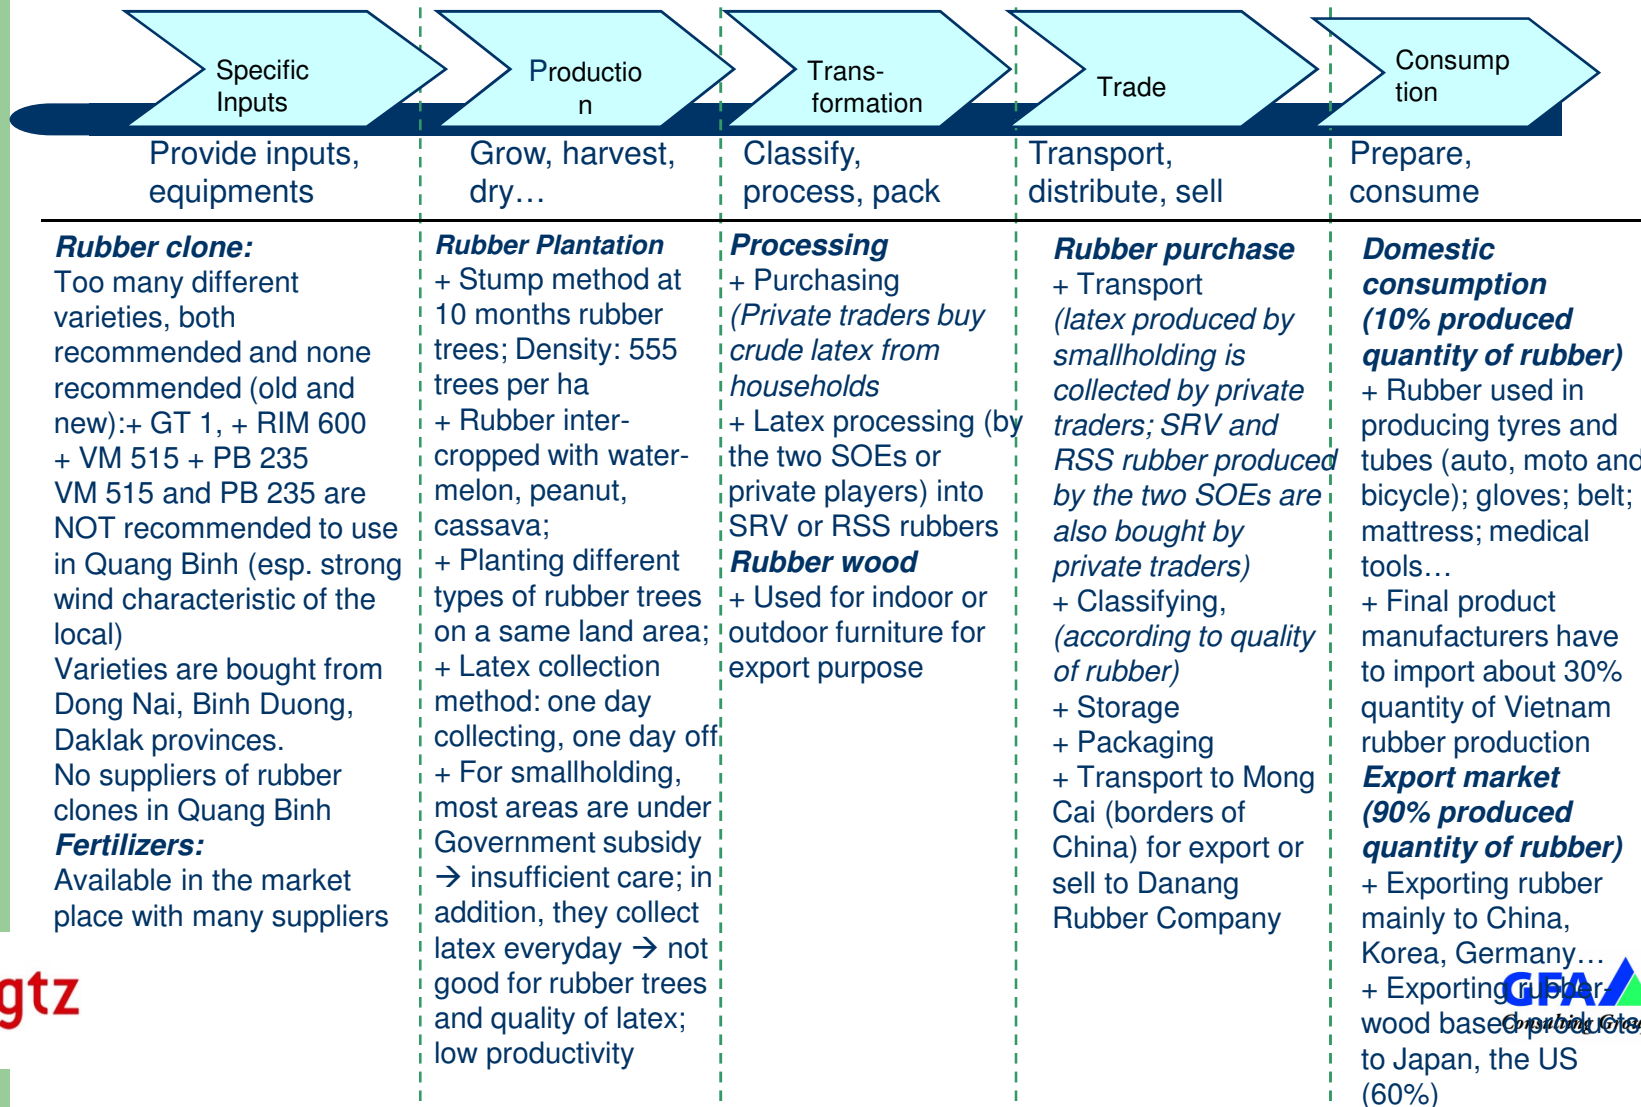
Specific Inputs

Productio n

Trans-formation

Trade

Consump tion

Provide inputs, equipments

Grow, harvest, dry…

Classify, process, pack

Transport, distribute, sell

Prepare, consume

**Rubber clone:**
Too many different varieties, both recommended and none recommended (old and new):+ GT 1, + RIM 600 + VM 515 + PB 235
VM 515 and PB 235 are NOT recommended to use in Quang Binh (esp. strong wind characteristic of the local)
Varieties are bought from Dong Nai, Binh Duong, Daklak provinces.
No suppliers of rubber clones in Quang Binh
**Fertilizers:**
Available in the market place with many suppliers

**Rubber Plantation**
+ Stump method at 10 months rubber trees; Density: 555 trees per ha
+ Rubber inter-cropped with water-melon, peanut, cassava;
+ Planting different types of rubber trees on a same land area;
+ Latex collection method: one day collecting, one day off
+ For smallholding, most areas are under Government subsidy → insufficient care; in addition, they collect latex everyday → not good for rubber trees and quality of latex; low productivity

**Processing**
+ Purchasing
*(Private traders buy crude latex from households*
+ Latex processing (by the two SOEs or private players) into SRV or RSS rubbers
**Rubber wood**
+ Used for indoor or outdoor furniture for export purpose

**Rubber purchase**
+ Transport
*(latex produced by smallholding is collected by private traders; SRV and RSS rubber produced by the two SOEs are also bought by private traders)*
+ Classifying, *(according to quality of rubber)*
+ Storage
+ Packaging
+ Transport to Mong Cai (borders of China) for export or sell to Danang Rubber Company

**Domestic consumption (10% produced quantity of rubber)**
+ Rubber used in producing tyres and tubes (auto, moto and bicycle); gloves; belt; mattress; medical tools…
+ Final product manufacturers have to import about 30% quantity of Vietnam rubber production
**Export market (90% produced quantity of rubber)**
+ Exporting rubber mainly to China, Korea, Germany…
+ Exporting rubber-wood based products to Japan, the US (60%)

gtz

GFA Consulting Group